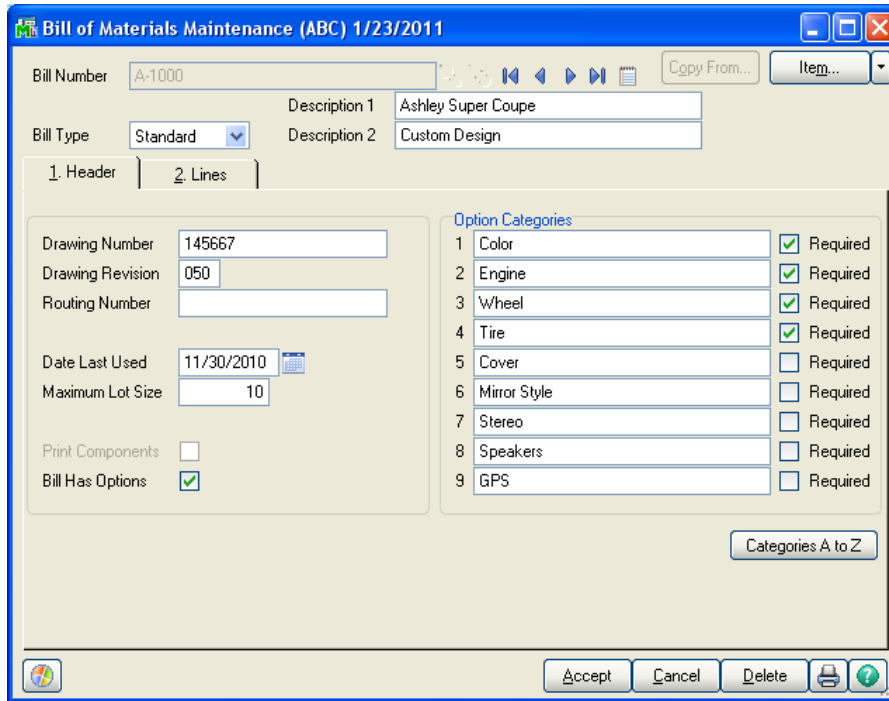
Bill of Materials Maintenance (ABC) 1/23/2011

Bill Number A-1000

Copy From...

Item...

Description 1 Ashley Super Coupe

Bill Type Standard

Description 2 Custom Design

1. Header

2. Lines

Drawing Number 145667

Drawing Revision 050

Routing Number

Date Last Used 11/30/2010

Maximum Lot Size 10

Print Components

Bill Has Options

Option Categories

| | | |
|---|---|---|
| 1 | Color | Required |
| 2 | Engine | Required |
| 3 | Wheel | Required |
| 4 | Tire | Required |
| 5 | Cover | Required |
| 6 | Mirror Style | Required |
| 7 | Stereo | Required |
| 8 | Speakers | Required |
| 9 | GPS | Required |

Categories A to Z

Accept

Cancel

Delete